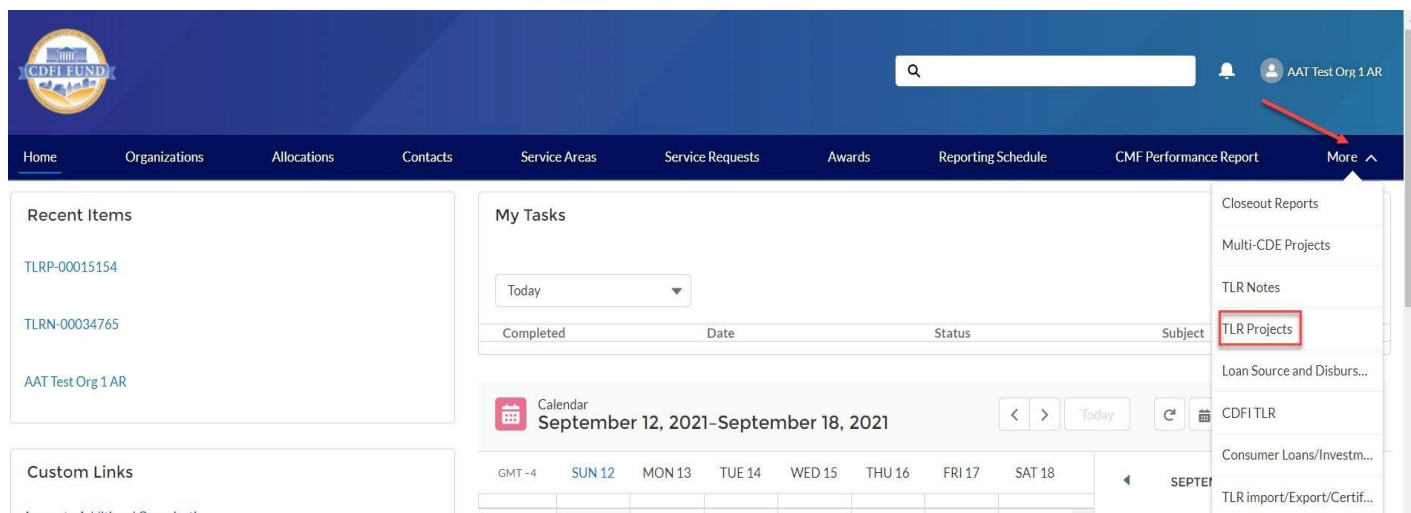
CDFI FUND

AAT Test Org 1 AR

Home Organizations Allocations Contacts Service Areas Service Requests Awards Reporting Schedule CMF Performance Report More

Recent Items

TLRP-00015154

TLRN-00034765

AAT Test Org 1 AR

Custom Links

My Tasks

Today

| Completed | Date | Status | Subject |
|---|---|---|---|

Calendar
September 12, 2021–September 18, 2021

Today

GMT –4 SUN 12 MON 13 TUE 14 WED 15 THU 16 FRI 17 SAT 18

SEPTE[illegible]

Closeout Reports
Multi-CDE Projects
TLR Notes
TLR Projects
Loan Source and Disburs...
CDFI TLR
Consumer Loans/Investm...
TLR import/Export/Certif...